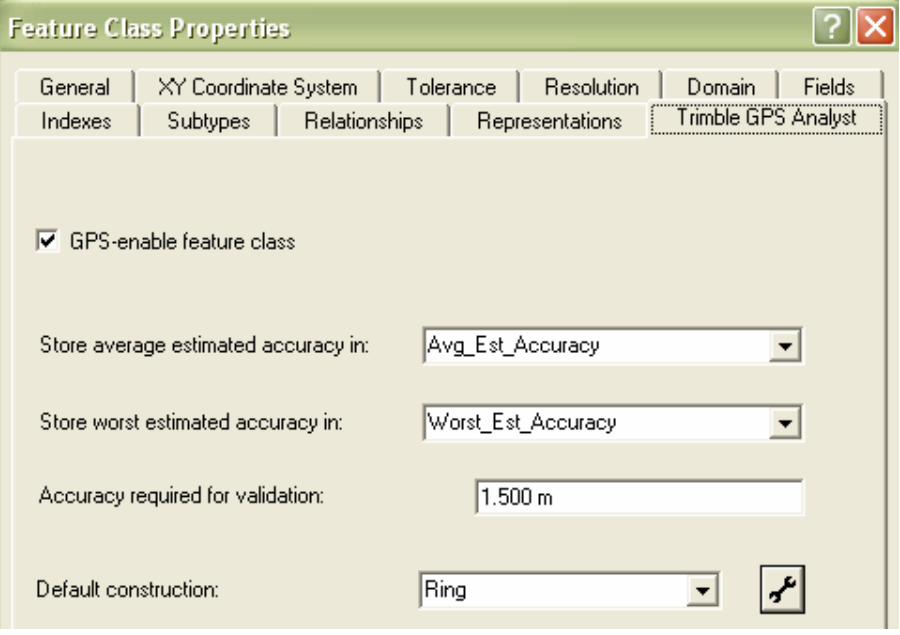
Feature Class Properties

?

General | XY Coordinate System | Tolerance | Resolution | Domain | Fields
Indexes | Subtypes | Relationships | Representations | Trimble GPS Analyst

GPS-enable feature class

Store average estimated accuracy in: Avg_Est_Accuracy

Store worst estimated accuracy in: Worst_Est_Accuracy

Accuracy required for validation: 1.500 m

Default construction: Ring